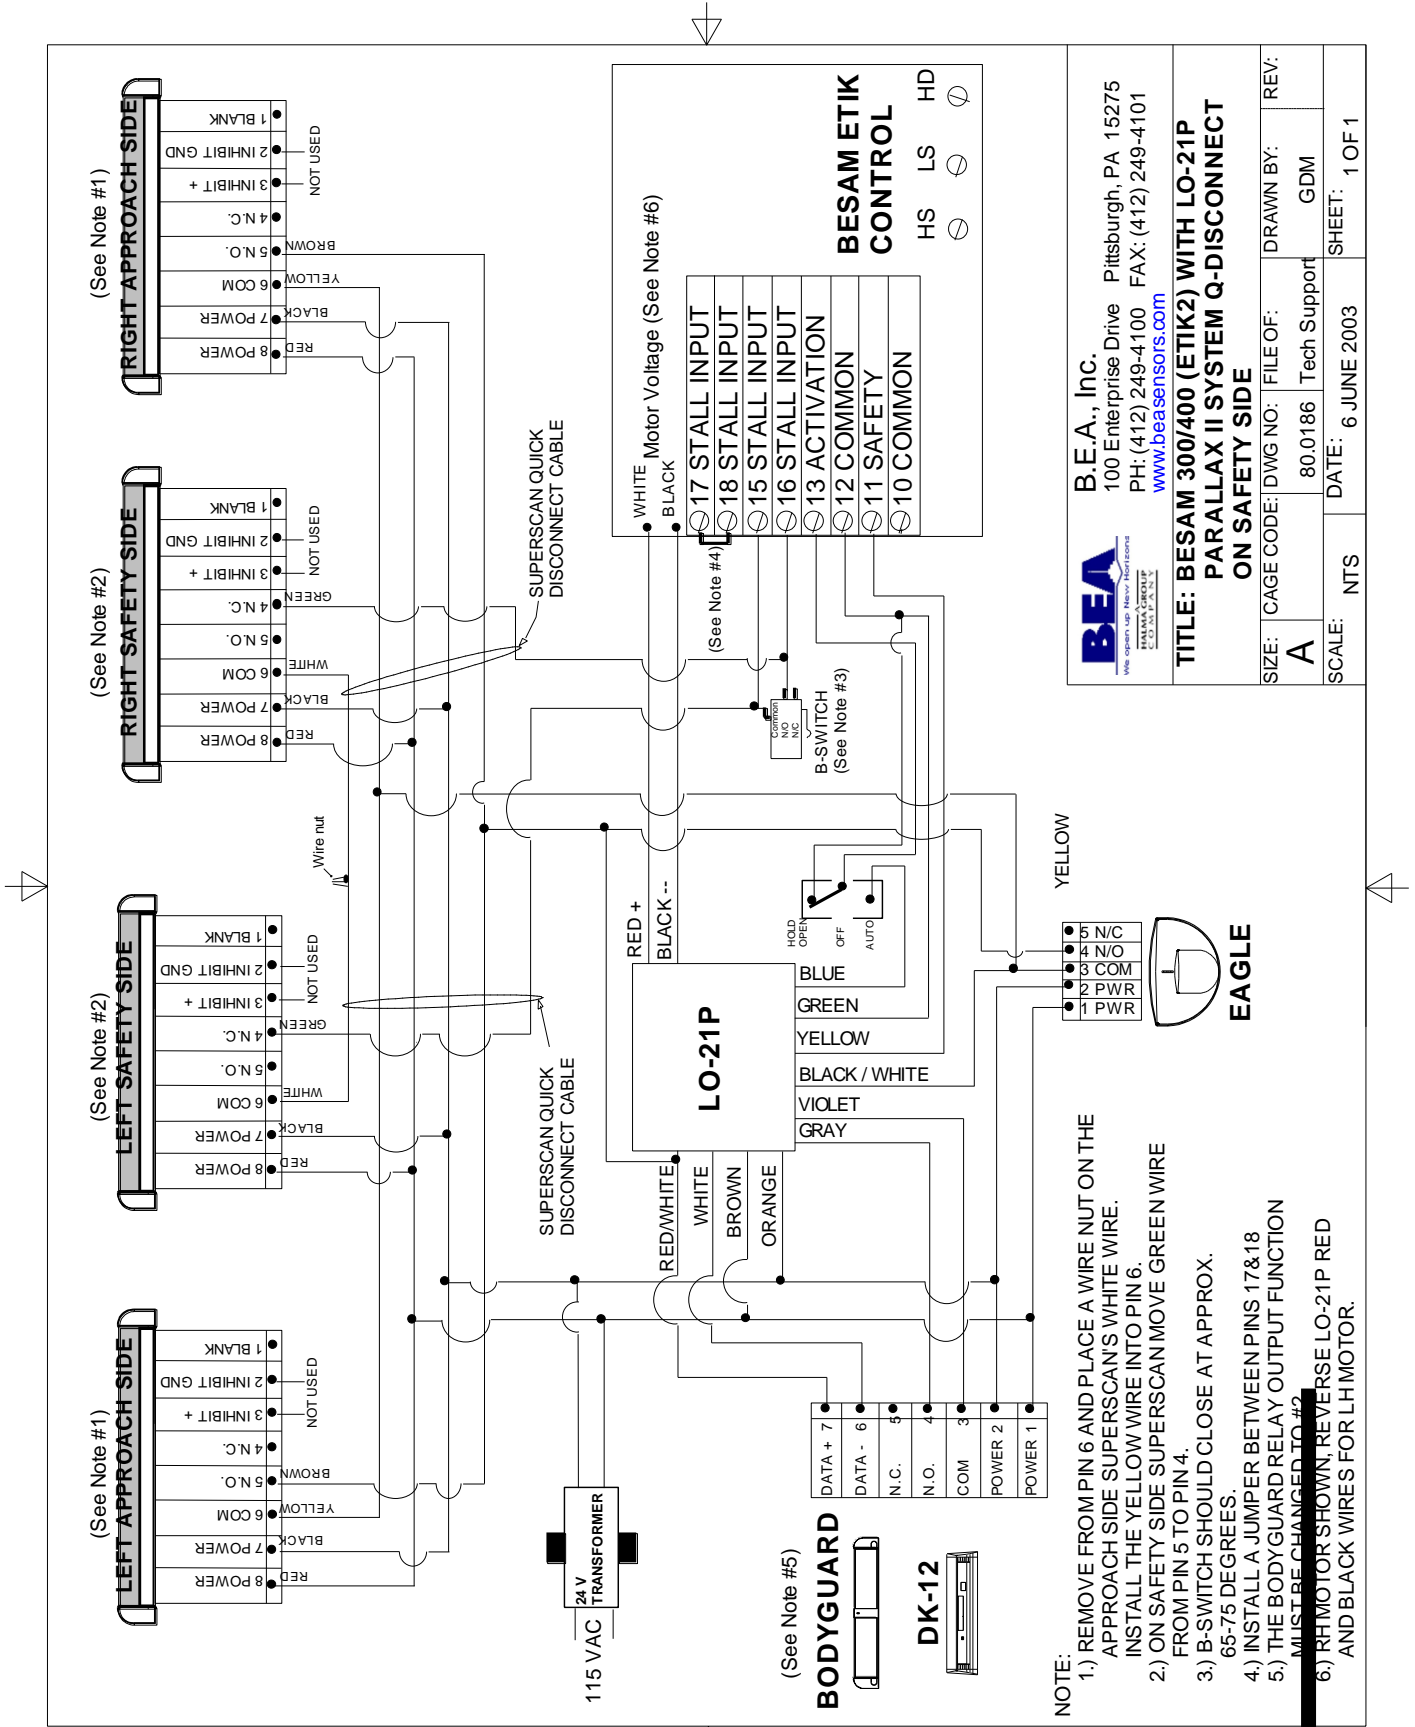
RIGHT APPROACH SIDE
(See Note #1)
1 BLANK
2 INHIBIT GND
3 INHIBIT +
4 N.C.
5 N.O.
6 COM
7 POWER
8 POWER
NOT USED
BROWN
YELLOW
BLACK
RED

RIGHT SAFETY SIDE
(See Note #2)
1 BLANK
2 INHIBIT GND
3 INHIBIT +
4 N.C.
5 N.O.
6 COM
7 POWER
8 POWER
NOT USED
GREEN
WHITE
BLACK
RED

LEFT SAFETY SIDE
(See Note #2)
1 BLANK
2 INHIBIT GND
3 INHIBIT +
4 N.C.
5 N.O.
6 COM
7 POWER
8 POWER
NOT USED
GREEN
WHITE
BLACK
RED

LEFT APPROACH SIDE
(See Note #1)
1 BLANK
2 INHIBIT GND
3 INHIBIT +
4 N.C.
5 N.O.
6 COM
7 POWER
8 POWER
NOT USED
BROWN
YELLOW
BLACK
RED

Wire nut

SUPERSCAN QUICK DISCONNECT CABLE
SUPERSCAN QUICK DISCONNECT CABLE

WHITE
BLACK
Motor Voltage (See Note #6)
17 STALL INPUT
18 STALL INPUT
15 STALL INPUT
16 STALL INPUT
13 ACTIVATION
12 COMMON
11 SAFETY
10 COMMON
BESAM ETIK CONTROL
HS LS HD
(See Note #4)
Common
N/O
N/C
B-SWITCH (See Note #3)

RED +
BLACK --
HOLD OPEN
OFF
AUTO
LO-21P
BLUE
GREEN
YELLOW
BLACK / WHITE
VIOLET
GRAY
RED/WHITE
WHITE
BROWN
ORANGE

YELLOW
5 N/C
4 N/O
3 COM
2 PWR
1 PWR
EAGLE

DATA + 7
DATA - 6
N.C. 5
N.O. 4
COM 3
POWER 2
POWER 1

24 V TRANSFORMER
115 VAC
(See Note #5)
BODYGUARD
DK-12

NOTE:
1.) REMOVE FROM PIN 6 AND PLACE A WIRE NUT ON THE APPROACH SIDE SUPERSCAN'S WHITE WIRE. INSTALL THE YELLOW WIRE INTO PIN 6.
2.) ON SAFETY SIDE SUPERSCAN MOVE GREEN WIRE FROM PIN 5 TO PIN 4.
3.) B-SWITCH SHOULD CLOSE AT APPROX. 65-75 DEGREES.
4.) INSTALL A JUMPER BETWEEN PINS 17&18
5.) THE BODYGUARD RELAY OUTPUT FUNCTION MUST BE CHANGED TO #2
6.) RH MOTOR SHOWN, REVERSE LO-21P RED AND BLACK WIRES FOR LH MOTOR.

BEA We open up New Horizons HALMA GROUP COMPANY
B.E.A., Inc.
100 Enterprise Drive Pittsburgh, PA 15275
PH: (412) 249-4100 FAX: (412) 249-4101
www.beasensors.com
TITLE: BESAM 300/400 (ETIK2) WITH LO-21P PARALLAX II SYSTEM Q-DISCONNECT ON SAFETY SIDE
SIZE: A
CAGE CODE:
DWG NO: 80.0186
FILE OF: Tech Support
DRAWN BY: GDM
REV:
SCALE: NTS
DATE: 6 JUNE 2003
SHEET: 1 OF 1